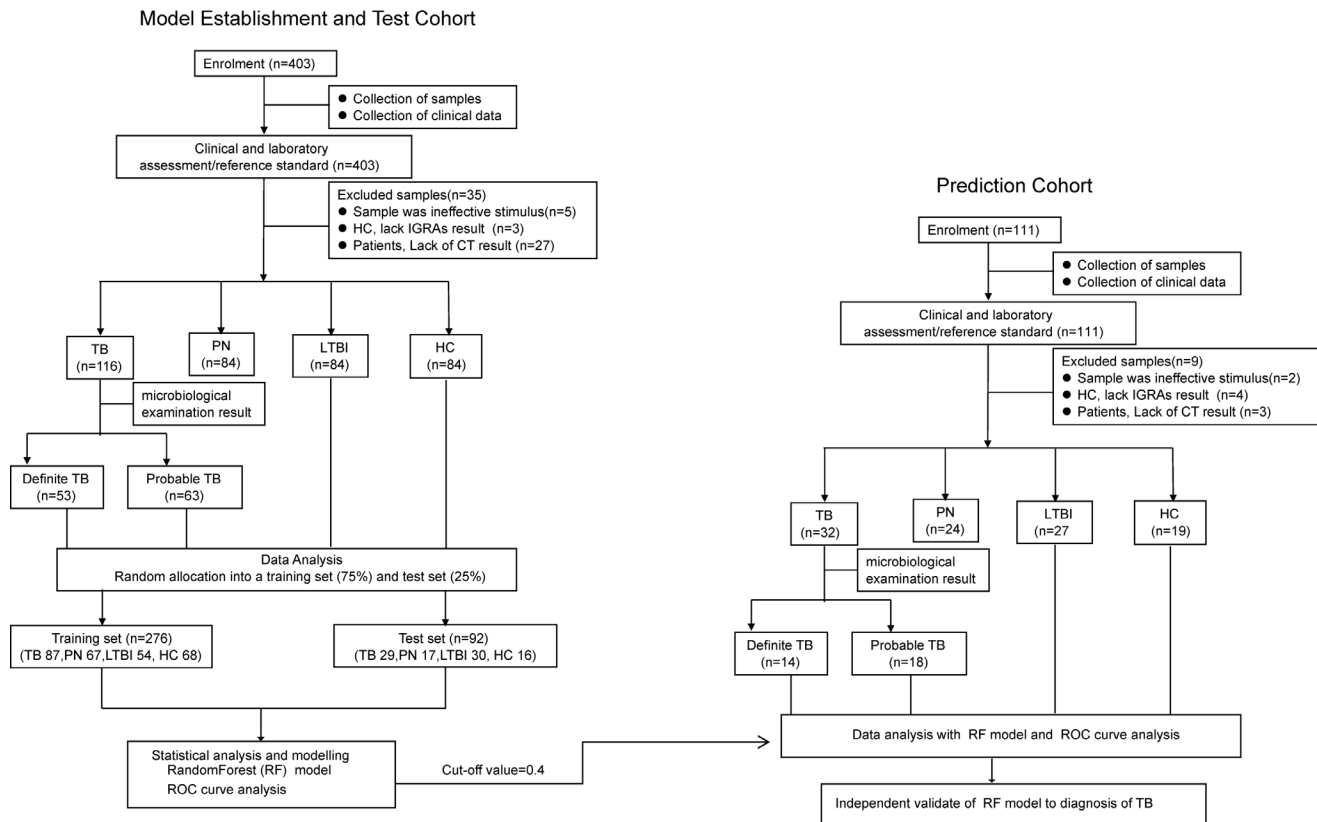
Model Establishment and Test Cohort

Enrolment (n=403)

● Collection of samples
● Collection of clinical data

Clinical and laboratory assessment/reference standard (n=403)

Excluded samples(n=35)
● Sample was ineffective stimulus(n=5)
● HC, lack IGRAs result (n=3)
● Patients, Lack of CT result (n=27)

TB (n=116)

PN (n=84)

LTBI (n=84)

HC (n=84)

microbiological examination result

Definite TB (n=53)

Probable TB (n=63)

Data Analysis
Random allocation into a training set (75%) and test set (25%)

Training set (n=276) (TB 87,PN 67,LTBI 54, HC 68)

Test set (n=92) (TB 29,PN 17,LTBI 30, HC 16)

Statistical analysis and modelling RandomForest (RF) model ROC curve analysis

Cut-off value=0.4

Prediction Cohort

Enrolment (n=111)

● Collection of samples
● Collection of clinical data

Clinical and laboratory assessment/reference standard (n=111)

Excluded samples(n=9)
● Sample was ineffective stimulus(n=2)
● HC, lack IGRAs result (n=4)
● Patients, Lack of CT result (n=3)

TB (n=32)

PN (n=24)

LTBI (n=27)

HC (n=19)

microbiological examination result

Definite TB (n=14)

Probable TB (n=18)

Data analysis with RF model and ROC curve analysis

Independent validate of RF model to diagnosis of TB